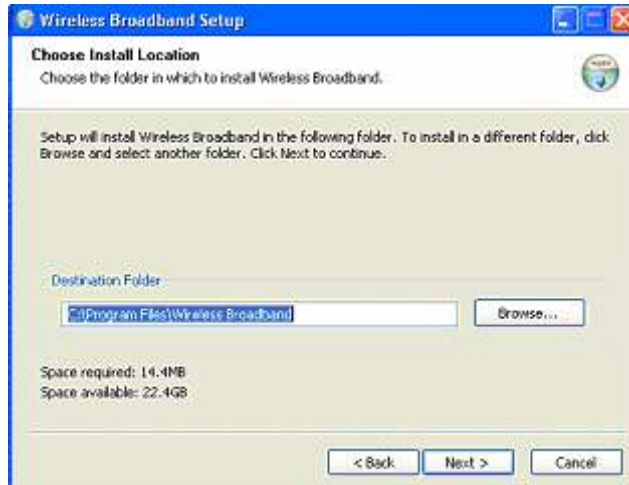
Wireless Broadband Setup

Choose Install Location

Choose the folder in which to install Wireless Broadband.

Setup will install Wireless Broadband in the following folder. To install in a different folder, click Browse and select another folder. Click Next to continue.

Destination Folder

C:\Program Files\Wireless Broadband

Browse...

Space required: 14.4MB

Space available: 22.4GB

< Back

Next >

Cancel